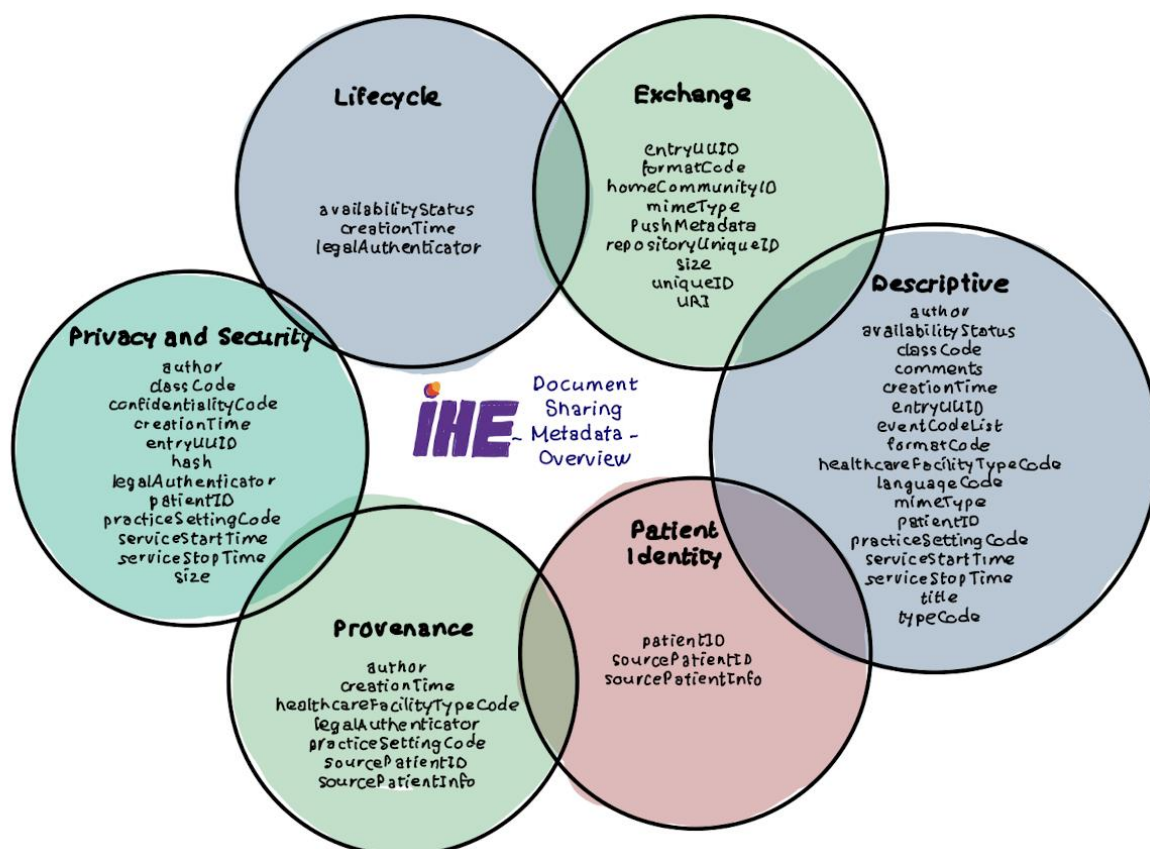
Lifecycle

availabilityStatus
creationTime
legalAuthenticator

Exchange

entryUUID
formatCode
homeCommunityID
mimeType
PushMetadata
repositoryUniqueID
size
uniqueID
URI

Descriptive

author
availabilityStatus
classCode
comments
creationTime
entryUUID
eventCodeList
formatCode
healthcareFacilityTypeCode
languageCode
mimeType
patientID
practiceSettingCode
serviceStartTime
serviceStopTime
title
typeCode

Privacy and Security

author
classCode
confidentialityCode
creationTime
entryUUID
hash
legalAuthenticator
patientID
practiceSettingCode
serviceStartTime
serviceStopTime
size

IHE - Document Sharing Metadata - Overview

Patient Identity

patientID
sourcePatientID
sourcePatientInfo

Provenance

author
creationTime
healthcareFacilityTypeCode
legalAuthenticator
practiceSettingCode
sourcePatientID
sourcePatientInfo